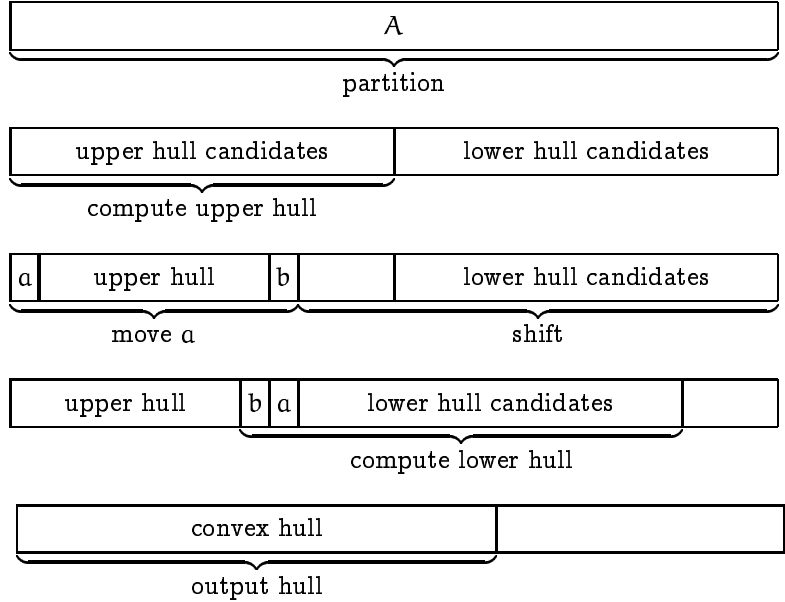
$A$

partition

upper hull candidates | lower hull candidates

compute upper hull

$a$ | upper hull | $b$ | | lower hull candidates

move $a$

shift

upper hull | $b$ | $a$ | lower hull candidates |

compute lower hull

convex hull |

output hull